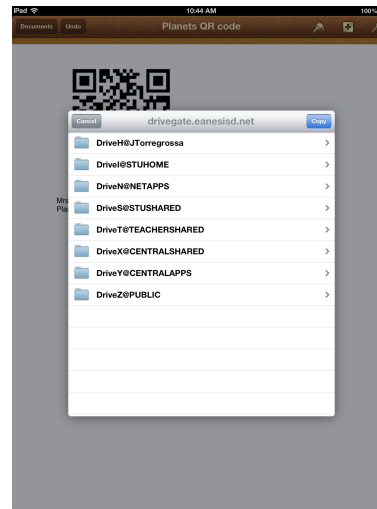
iPad
10:44 AM
100%
Documents
Undo
Planets QR code

Mrs
Pla

Cancel
drivegate.eanesisd.net
Copy

DriveH@JTorregrossa
DriveI@STUHOME
DriveN@NETAPPS
DriveS@STUSHARED
DriveT@TEACHERSHARED
DriveX@CENTRALSHARED
DriveY@CENTRALAPPS
DriveZ@PUBLIC